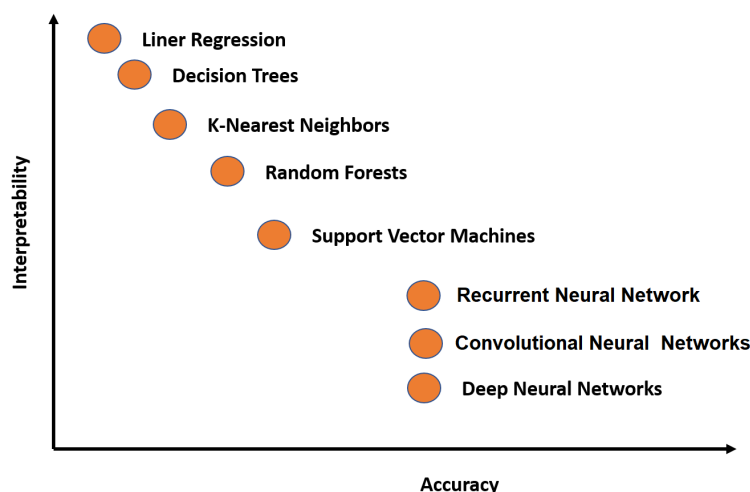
Liner Regression

Decision Trees

K-Nearest Neighbors

Random Forests

Support Vector Machines

Recurrent Neural Network

Convolutional Neural Networks

Deep Neural Networks

Interpretability

Accuracy